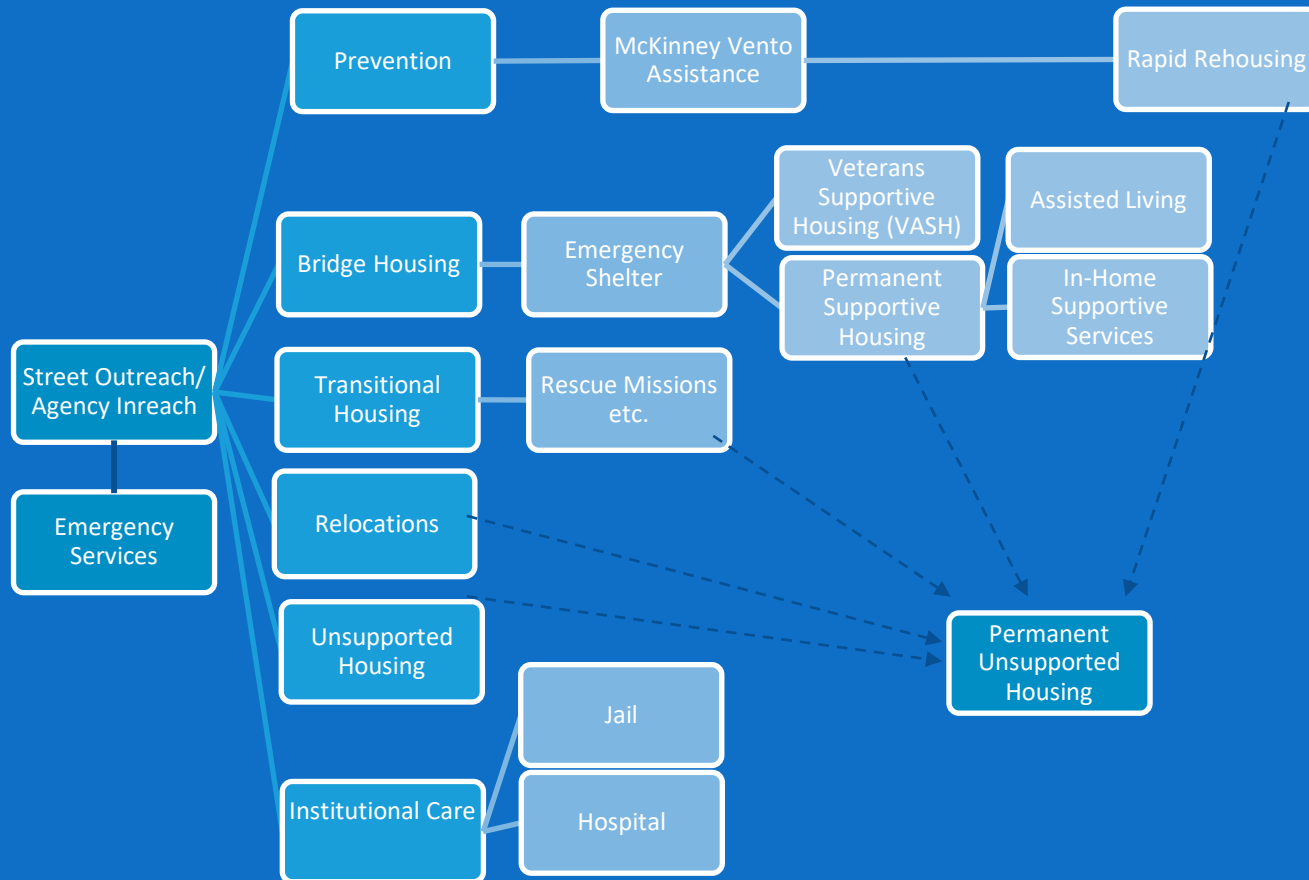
Street Outreach/ Agency Inreach

Emergency Services

Prevention

McKinney Vento Assistance

Rapid Rehousing

Bridge Housing

Emergency Shelter

Veterans Supportive Housing (VASH)

Permanent Supportive Housing

Assisted Living

In-Home Supportive Services

Transitional Housing

Rescue Missions etc.

Relocations

Unsupported Housing

Permanent Unsupported Housing

Jail

Institutional Care

Hospital